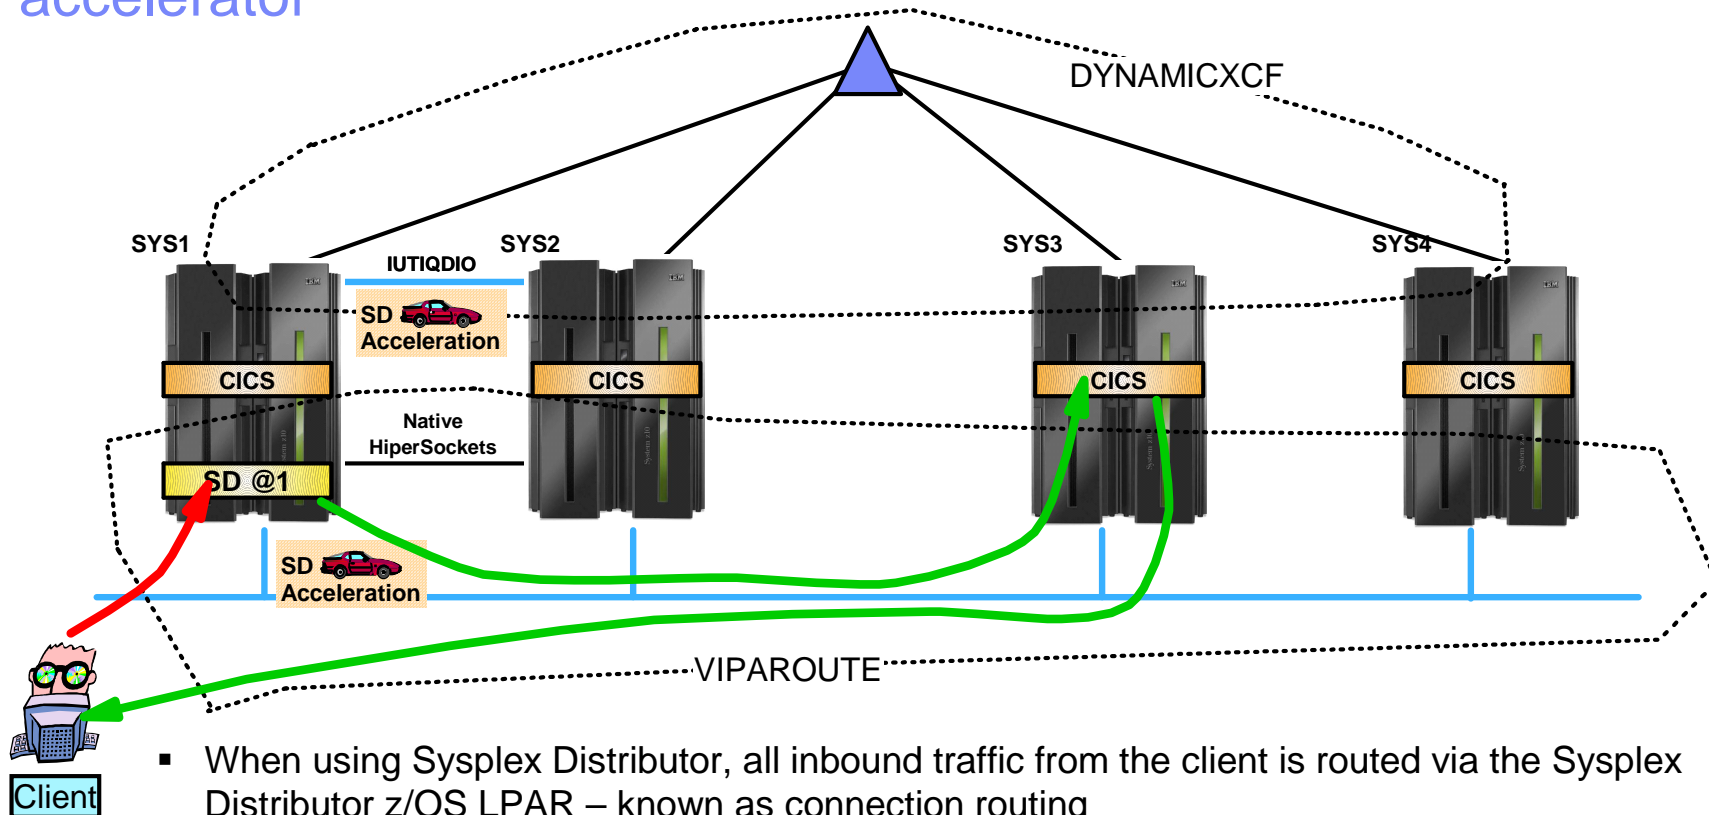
accelerator

DYNAMICXCF

SYS1

SYS2

SYS3

SYS4

IUTIQDIO

SD Acceleration

CICS

CICS

CICS

CICS

Native HiperSockets

SD @1

SD Acceleration

VIPAROUTE

Client

▪ When using Sysplex Distributor, all inbound traffic from the client is routed via the Sysplex Distributor z/OS LPAR – known as connection routing